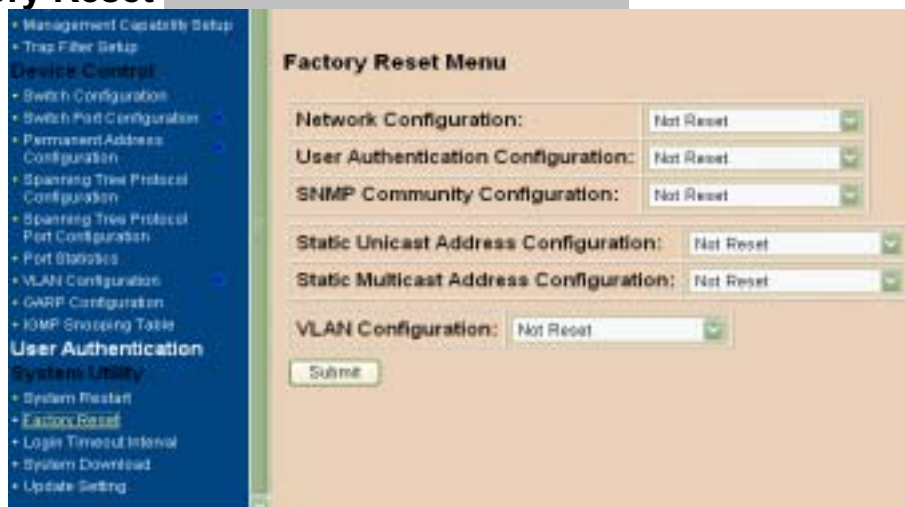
ry Reset

• Management Capability Setup
• Trap Filter Setup
Device Control
• Switch Configuration
• Switch Port Configuration
• Permanent Address Configuration
• Spanning Tree Protocol Configuration
• Spanning Tree Protocol Port Configuration
• Port Statistics
• VLAN Configuration
• GARP Configuration
• IGMP Snooping Table
User Authentication
System Utility
• System Restart
• Factory Reset
• Login Timeout Interval
• System Download
• Update Setting

Factory Reset Menu

| | |
|---|---|
| Network Configuration: | Not Reset |
| User Authentication Configuration: | Not Reset |
| SNMP Community Configuration: | Not Reset |

| | |
|---|---|
| Static Unicast Address Configuration: | Not Reset |
| Static Multicast Address Configuration: | Not Reset |

VLAN Configuration: Not Reset

Submit